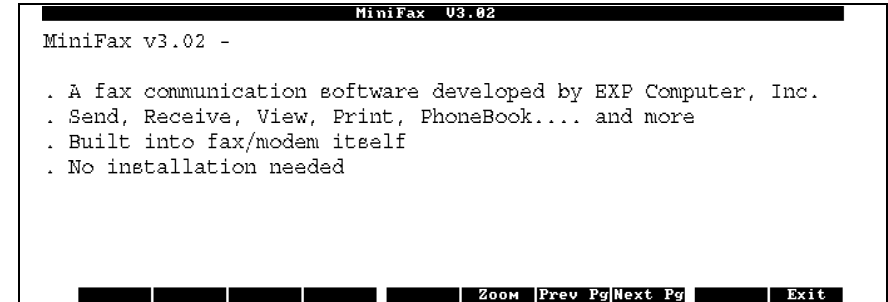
MiniFax V3.02

MiniFax v3.02 -

. A fax communication software developed by EXP Computer, Inc.
. Send, Receive, View, Print, PhoneBook.... and more
. Built into fax/modem itself
. No installation needed

Zoom Prev Pg Next Pg Exit